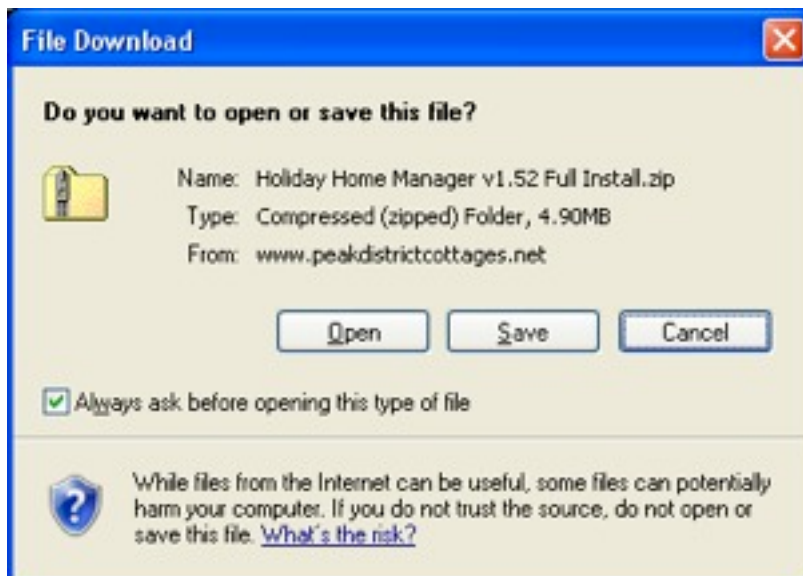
File Download

Do you want to open or save this file?

Name: Holiday Home Manager v1.52 Full Install.zip
Type: Compressed (zipped) Folder, 4.90MB
From: www.peakdistrictcottages.net

Open
Save
Cancel

Always ask before opening this type of file

While files from the Internet can be useful, some files can potentially harm your computer. If you do not trust the source, do not open or save this file. What's the risk?